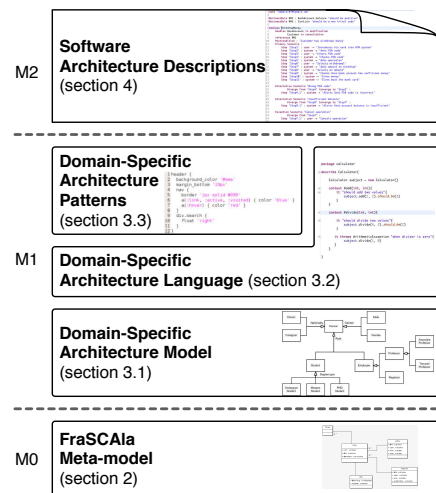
M2

Software Architecture Descriptions (section 4)

M1

Domain-Specific Architecture Patterns (section 3.3)

```
header {
  background_color 'Menu'
  margin_bottom '10px'
  nav {
    border 'dot solid #000'
    a(:link, :active, :visited) { color 'blue' }
    a(:hover) { color 'red' }
  }
  div.search {
    float 'right'
  }
}
```

```
package calculator

describe Calculator{

  Calculator subject = new Calculator()

  context Add(int, int){
    fact "should add two values"{
      subject.add(1, 2) should be 3
    }
  }

  context Divide(int, int){
    fact "should divide two values"{
      subject.divide(6, 2) should be 3
    }

    fact "throws ArithmeticException when divisor is zero"{
      subject.divide(1, 0)
    }
  }
}
```

Domain-Specific Architecture Language (section 3.2)

Domain-Specific Architecture Model (section 3.1)

M0

FraSCAla Meta-model (section 2)